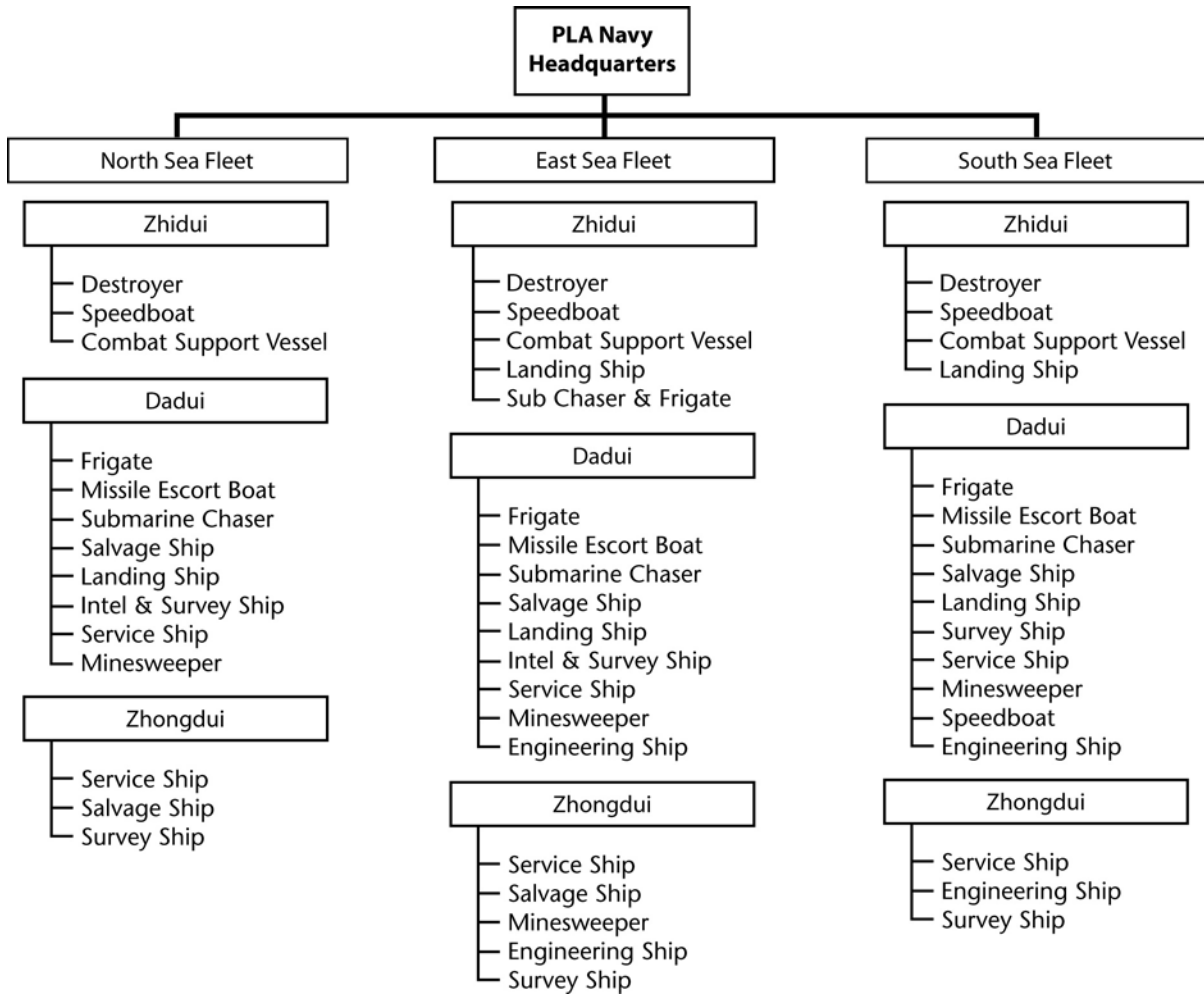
PLA Navy Headquarters

North Sea Fleet

Zhidui
Destroyer
Speedboat
Combat Support Vessel

Dadui
Frigate
Missile Escort Boat
Submarine Chaser
Salvage Ship
Landing Ship
Intel & Survey Ship
Service Ship
Minesweeper

Zhongdui
Service Ship
Salvage Ship
Survey Ship

East Sea Fleet

Zhidui
Destroyer
Speedboat
Combat Support Vessel
Landing Ship
Sub Chaser & Frigate

Dadui
Frigate
Missile Escort Boat
Submarine Chaser
Salvage Ship
Landing Ship
Intel & Survey Ship
Service Ship
Minesweeper
Engineering Ship

Zhongdui
Service Ship
Salvage Ship
Minesweeper
Engineering Ship
Survey Ship

South Sea Fleet

Zhidui
Destroyer
Speedboat
Combat Support Vessel
Landing Ship

Dadui
Frigate
Missile Escort Boat
Submarine Chaser
Salvage Ship
Landing Ship
Survey Ship
Service Ship
Minesweeper
Speedboat
Engineering Ship

Zhongdui
Service Ship
Engineering Ship
Survey Ship